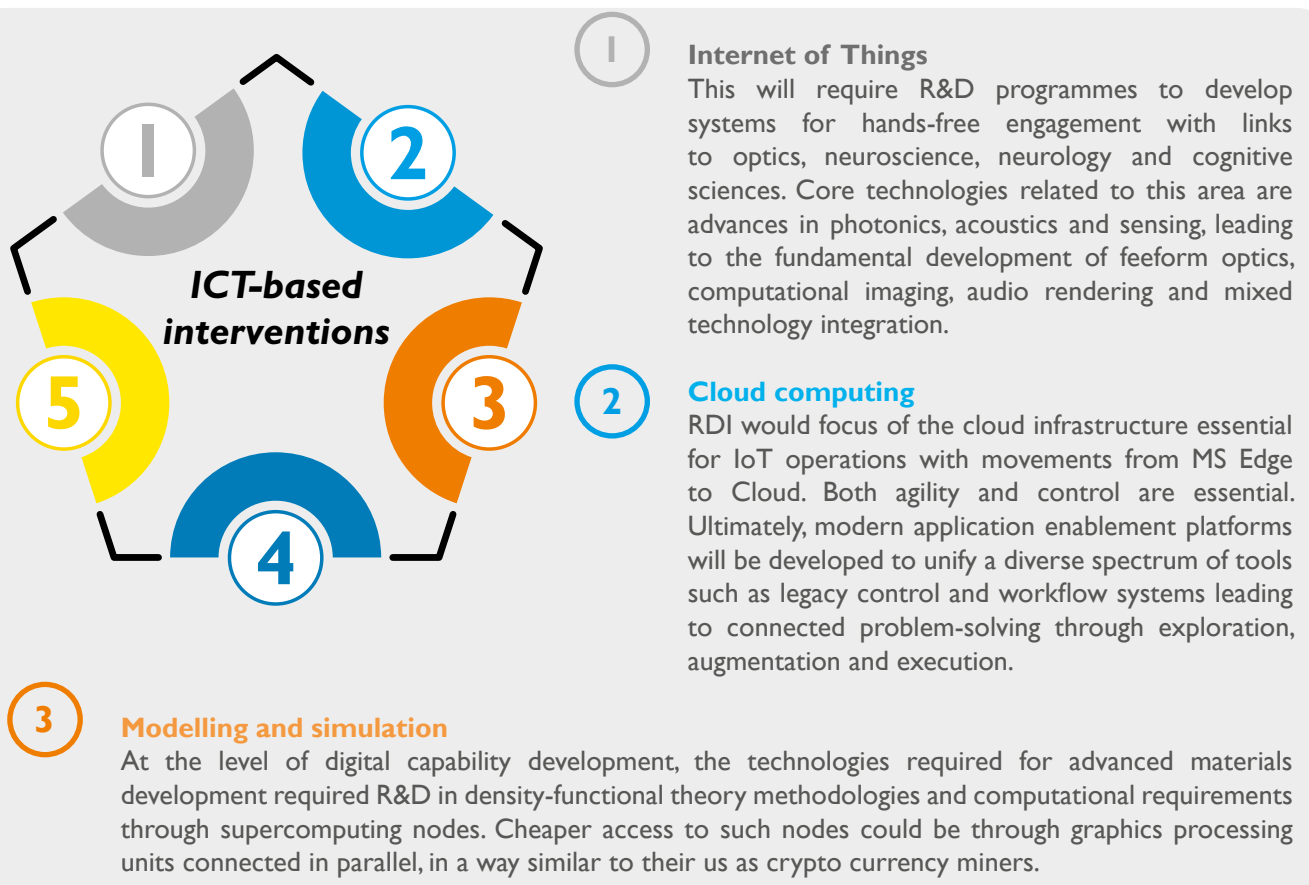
1

2

ICT-based interventions

5

3

4

1

Internet of Things
This will require R&D programmes to develop systems for hands-free engagement with links to optics, neuroscience, neurology and cognitive sciences. Core technologies related to this area are advances in photonics, acoustics and sensing, leading to the fundamental development of feeform optics, computational imaging, audio rendering and mixed technology integration.

2

Cloud computing
RDI would focus of the cloud infrastructure essential for IoT operations with movements from MS Edge to Cloud. Both agility and control are essential. Ultimately, modern application enablement platforms will be developed to unify a diverse spectrum of tools such as legacy control and workflow systems leading to connected problem-solving through exploration, augmentation and execution.

3

Modelling and simulation
At the level of digital capability development, the technologies required for advanced materials development required R&D in density-functional theory methodologies and computational requirements through supercomputing nodes. Cheaper access to such nodes could be through graphics processing units connected in parallel, in a way similar to their us as crypto currency miners.